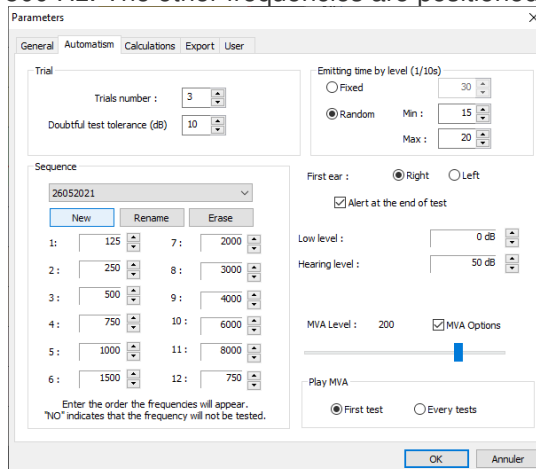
000 Hz. The other frequencies are positioned

Parameters

General | Automatism | Calculations | Export | User

Trial

Trials number : 3

Doubtful test tolerance (dB) 10

Emitting time by level (1/10s)

Fixed 30

Random Min : 15

Max : 20

Sequence

26052021

New | Rename | Erase

| | | | |
|---|---|---|---|
| 1: | 125 | 7 : | 2000 |
| 2 : | 250 | 8 : | 3000 |
| 3 : | 500 | 9 : | 4000 |
| 4 : | 750 | 10 : | 6000 |
| 5 : | 1000 | 11 : | 8000 |
| 6 : | 1500 | 12 : | 750 |

Enter the order the frequencies will appear. "NO" indicates that the frequency will not be tested.

First ear : Right Left

Alert at the end of test

Low level : 0 dB

Hearing level : 50 dB

MVA Level : 200 MVA Options

Play MVA

First test Every tests

OK | Annuler